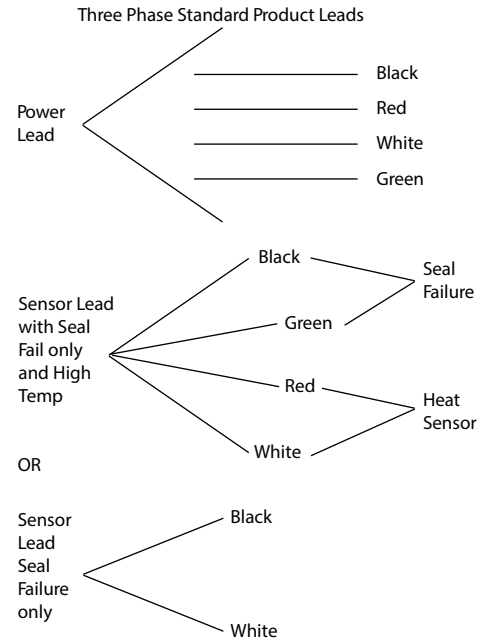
Three Phase Standard Product Leads

Power Lead

Black

Red

White

Green

Sensor Lead with Seal Fail only and High Temp

Black

Green

Seal Failure

Red

White

Heat Sensor

OR

Sensor Lead Seal Failure only

Black

White